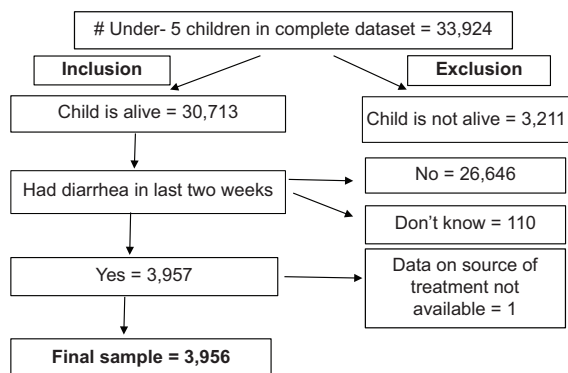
# Under- 5 children in complete dataset = 33,924

Inclusion

Exclusion

Child is alive = 30,713

Child is not alive = 3,211

Had diarrhea in last two weeks

No = 26,646

Don't know = 110

Yes = 3,957

Data on source of treatment not available = 1

Final sample = 3,956